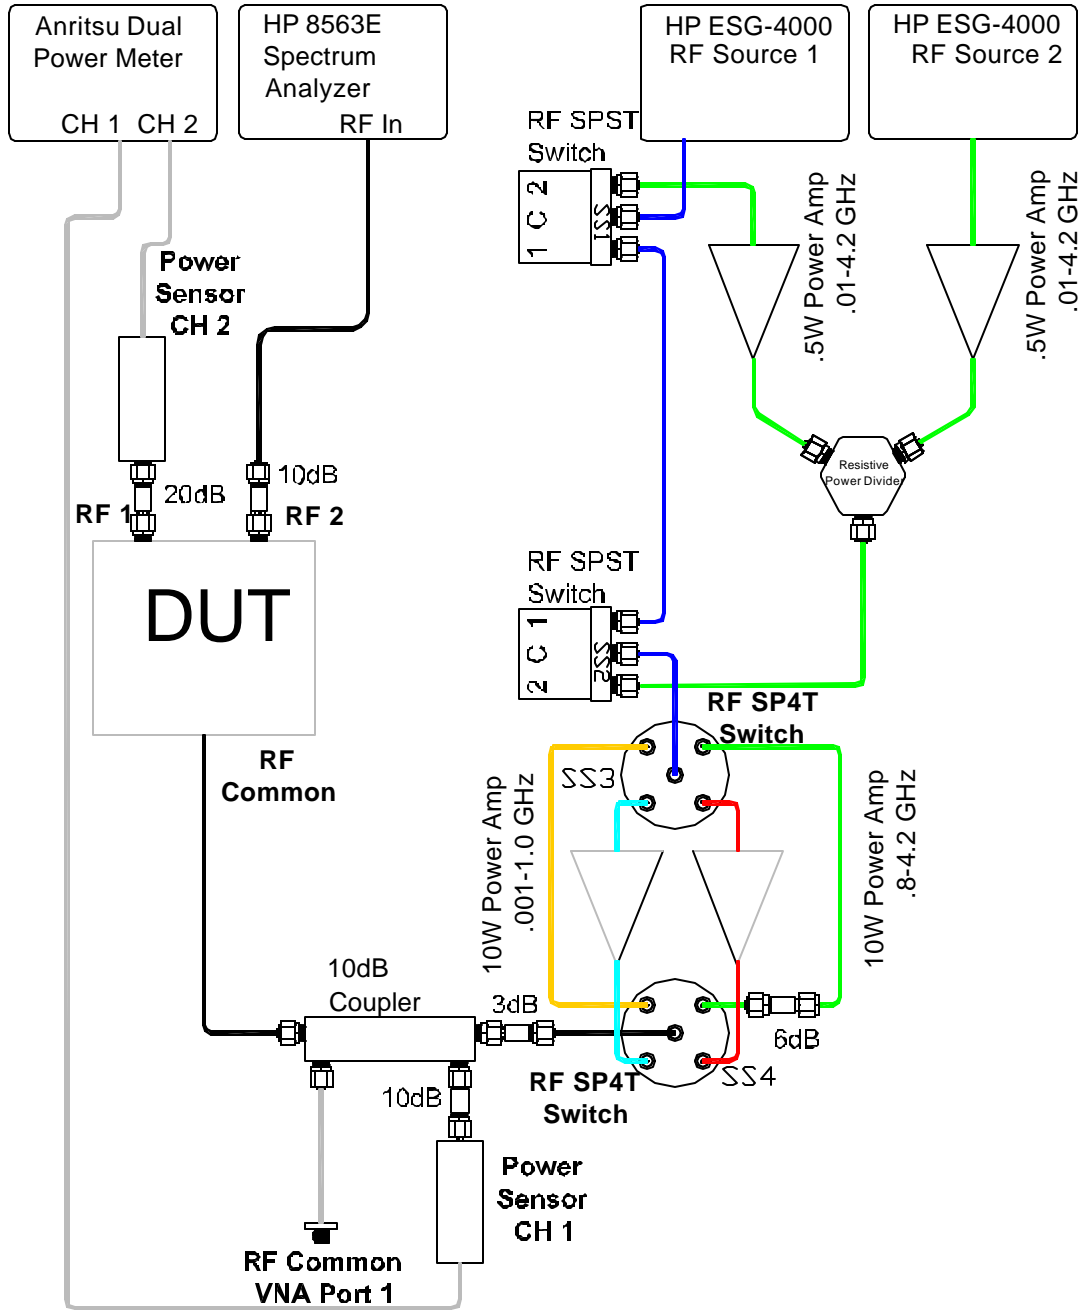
Anritsu Dual Power Meter
CH 1 CH 2

HP 8563E Spectrum Analyzer
RF In

HP ESG-4000 RF Source 1

HP ESG-4000 RF Source 2

RF SPST Switch
1 C 2
SS1

.5W Power Amp .01-4.2 GHz

.5W Power Amp .01-4.2 GHz

Power Sensor CH 2

Resistive Power Divider

20dB
10dB
RF 1
RF 2

DUT

RF SPST Switch
2 C 1
SS2

RF SP4T Switch

SS3

RF Common

10W Power Amp .001-1.0 GHz

10W Power Amp .8-4.2 GHz

10dB Coupler

3dB

6dB

SS4

RF SP4T Switch

10dB

Power Sensor CH 1

RF Common VNA Port 1